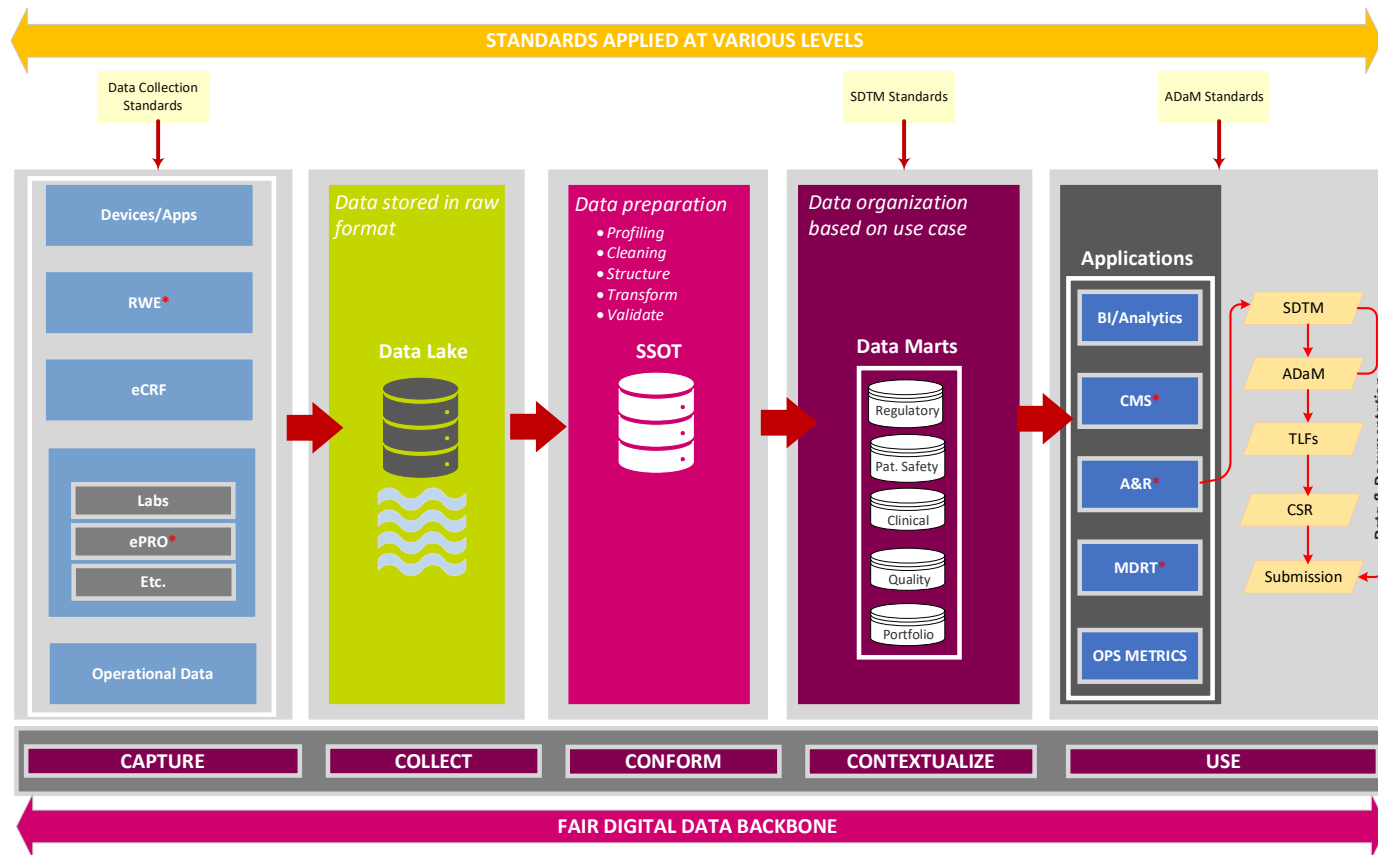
STANDARDS APPLIED AT VARIOUS LEVELS

Data Collection Standards

SDTM Standards

ADaM Standards

Devices/Apps

RWE*

eCRF

Labs

ePRO*

Etc.

Operational Data

Data stored in raw format

Data Lake

Data preparation
• Profiling
• Cleaning
• Structure
• Transform
• Validate

SSOT

Data organization based on use case

Data Marts

Regulatory

Pat. Safety

Clinical

Quality

Portfolio

Applications

BI/Analytics

CMS*

A&R*

MDRT*

OPS METRICS

SDTM

ADaM

TLFs

CSR

Submission

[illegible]

CAPTURE

COLLECT

CONFORM

CONTEXTUALIZE

USE

FAIR DIGITAL DATA BACKBONE